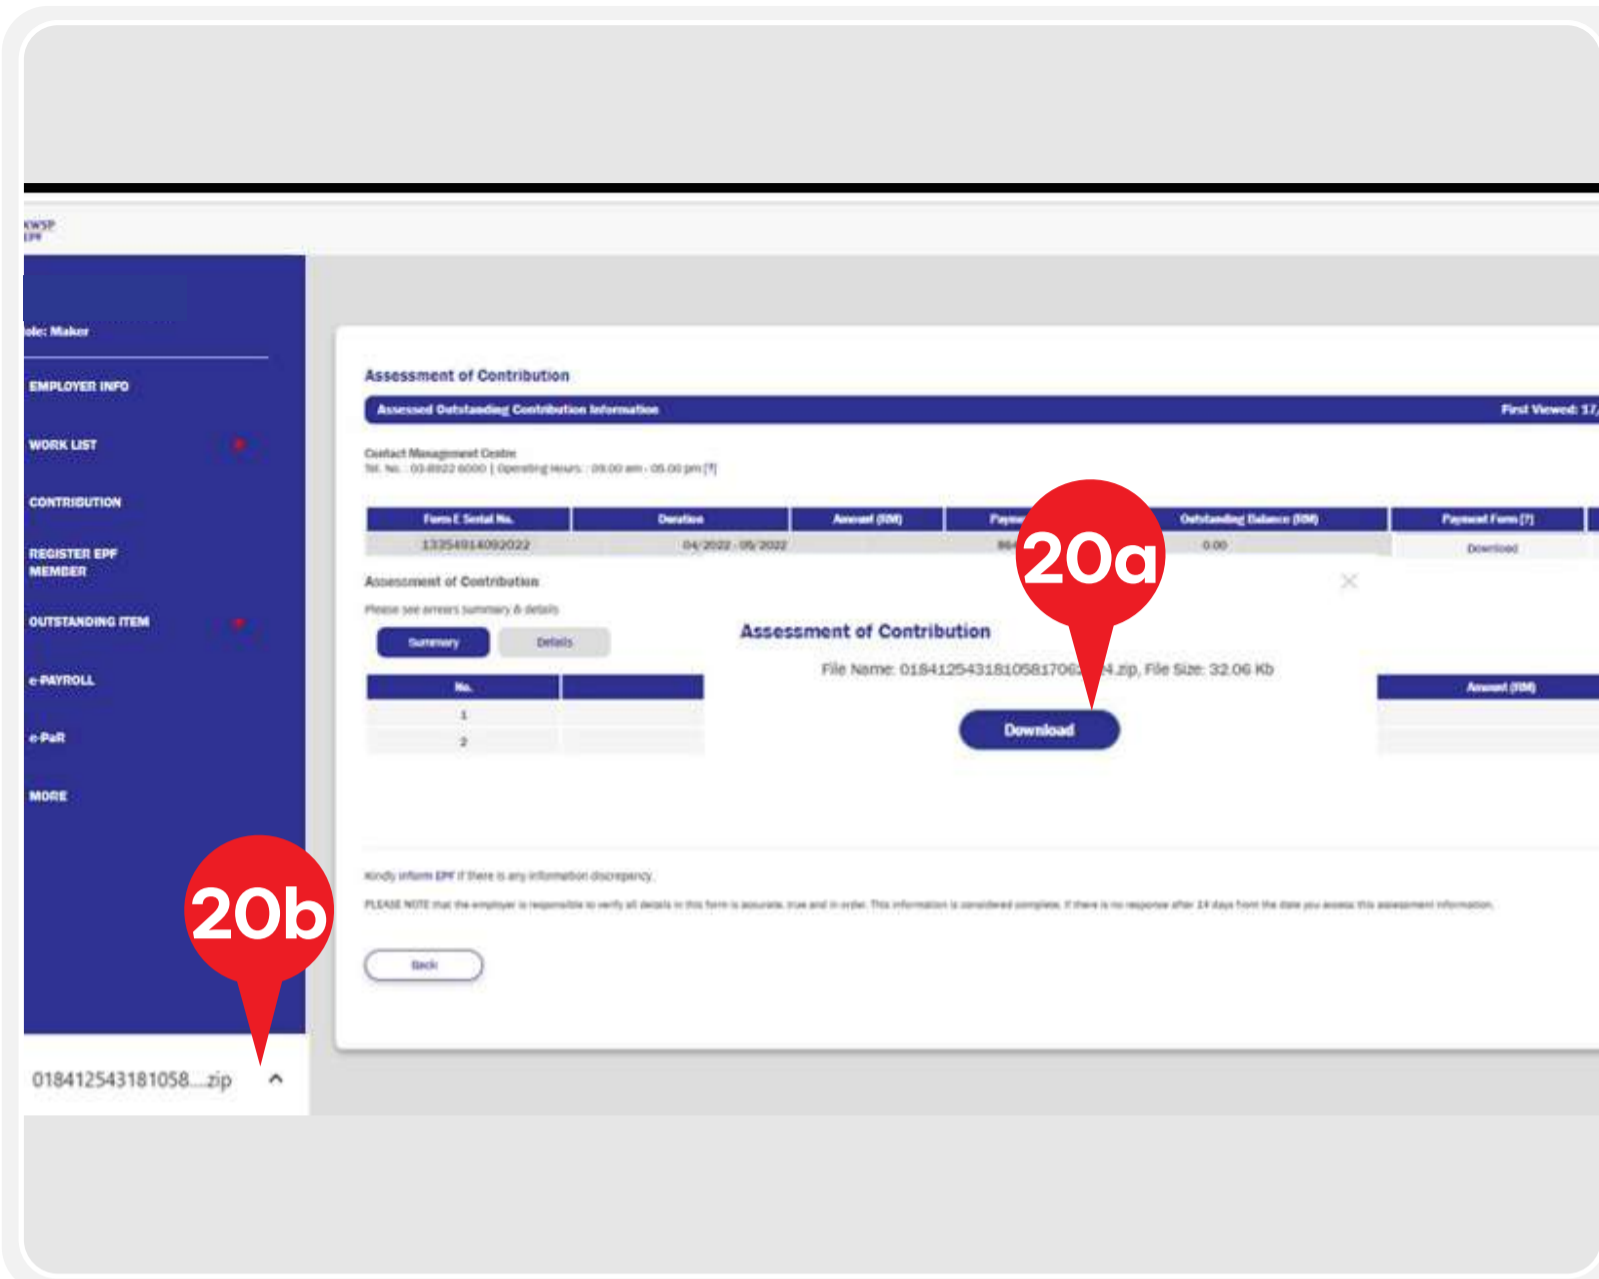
KWSP
EPF

ole: Maker

EMPLOYER INFO

WORK LIST

CONTRIBUTION

REGISTER EPF MEMBER

OUTSTANDING ITEM

e-PAYROLL

e-PaR

MORE

Assessment of Contribution

Assessed Outstanding Contribution Information

First Viewed: 17/

Contact Management Centre
Tel. No. : 03-8922 6000 | Operating Hours : 09.00 am - 05.00 pm [?]

| Form E Serial No. | Duration | Amount (RM) | Payme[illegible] | Outstanding Balance (RM) | Payment Form [?] |
|---|---|---|---|---|---|
| 13354914092022 | 04/2022 - 05/2022 | | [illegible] | 0.00 | Download |

Assessment of Contribution

Please see arrears summary & details

Summary

Details

| No. | |
|---|---|
| 1 | |
| 2 | |

Assessment of Contribution

File Name: 0184125431810581706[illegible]4.zip, File Size: 32.06 Kb

Download

20a

| Amount (RM) |
|---|

Kindly inform EPF if there is any information discrepancy.

PLEASE NOTE that the employer is responsible to verify all details in this form is accurate, true and in order. This information is considered complete, if there is no response after 14 days from the date you access this assessment information.

Back

20b

018412543181058....zip